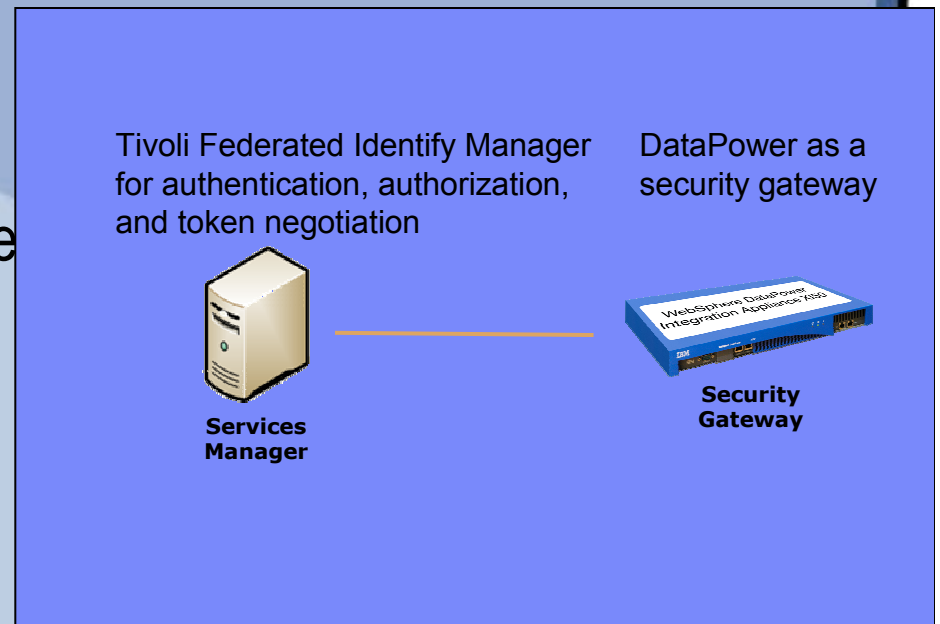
Tivoli Federated Identify Manager for authentication, authorization, and token negotiation

DataPower as a security gateway

e

WebSphere DataPower Integration Appliance XI50

IBM

Services Manager

Security Gateway